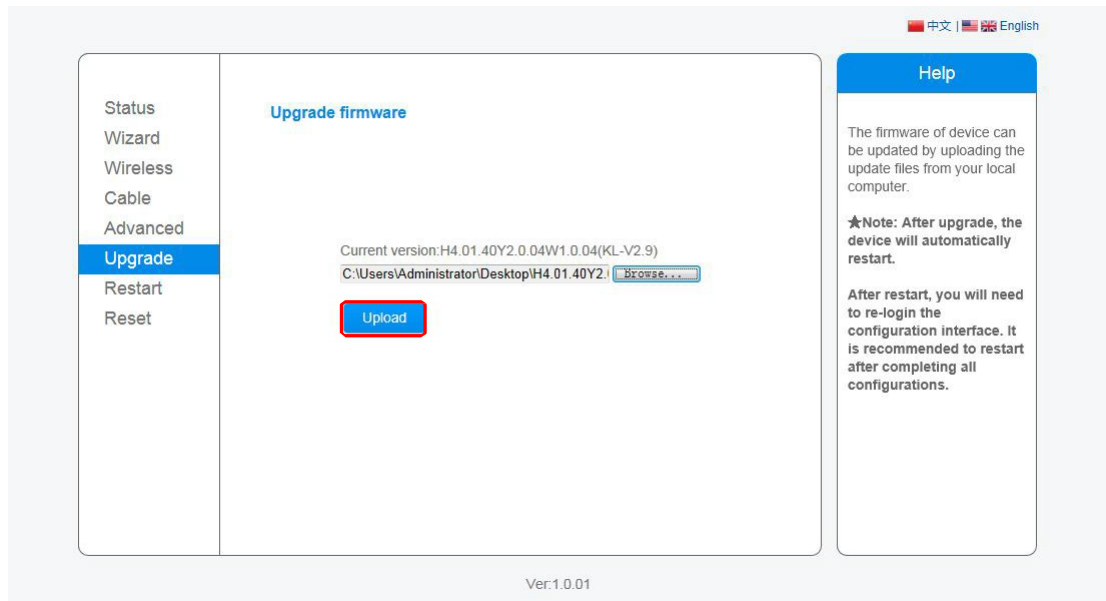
中文 | English

Status
Wizard
Wireless
Cable
Advanced
Upgrade
Restart
Reset

Upgrade firmware

Current version:H4.01.40Y2.0.04W1.0.04(KL-V2.9)

C:\Users\Administrator\Desktop\H4.01.40Y2.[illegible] Browse...

Upload

Help

The firmware of device can be updated by uploading the update files from your local computer.

★Note: After upgrade, the device will automatically restart.

After restart, you will need to re-login the configuration interface. It is recommended to restart after completing all configurations.

Ver:1.0.01